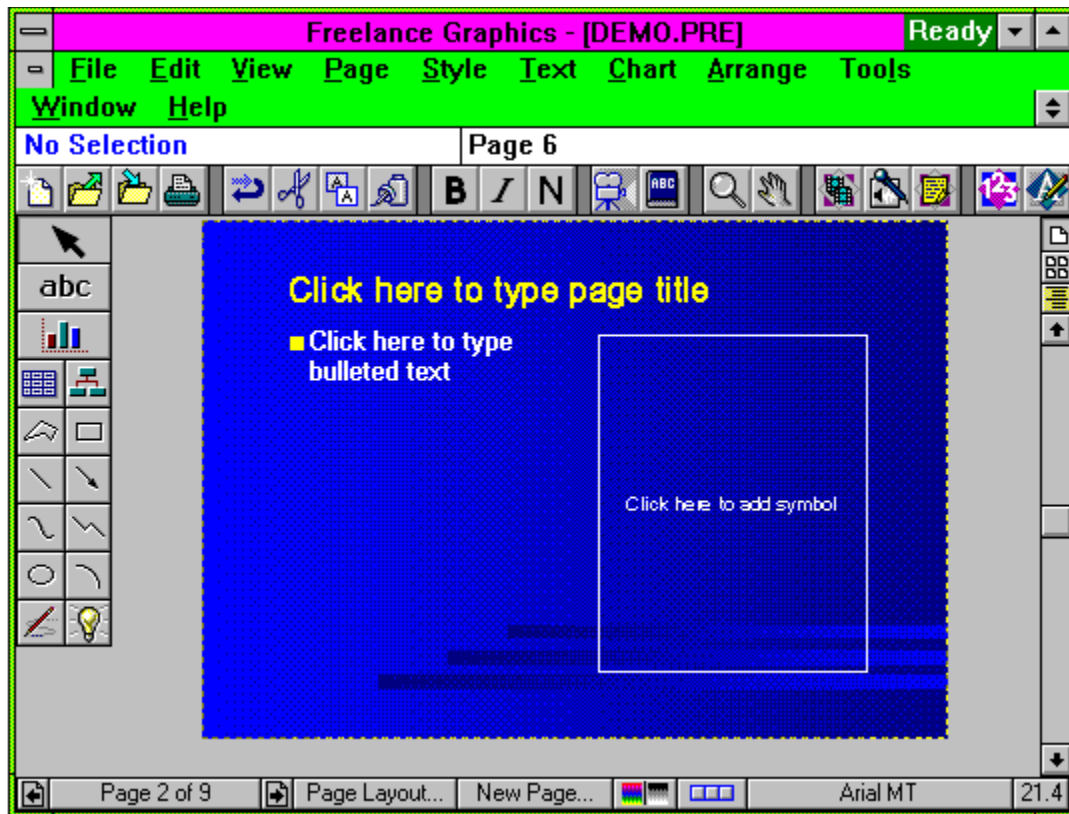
Freelance Graphics - [DEMO.PRE]

Ready

File Edit View Page Style Text Chart Arrange Tools

Window Help

No Selection

Page 6

B I N

abc

Click here to type page title

Click here to type bulleted text

Click here to add symbol

Page 2 of 9

Page Layout...

New Page...

Arial MT

21.4